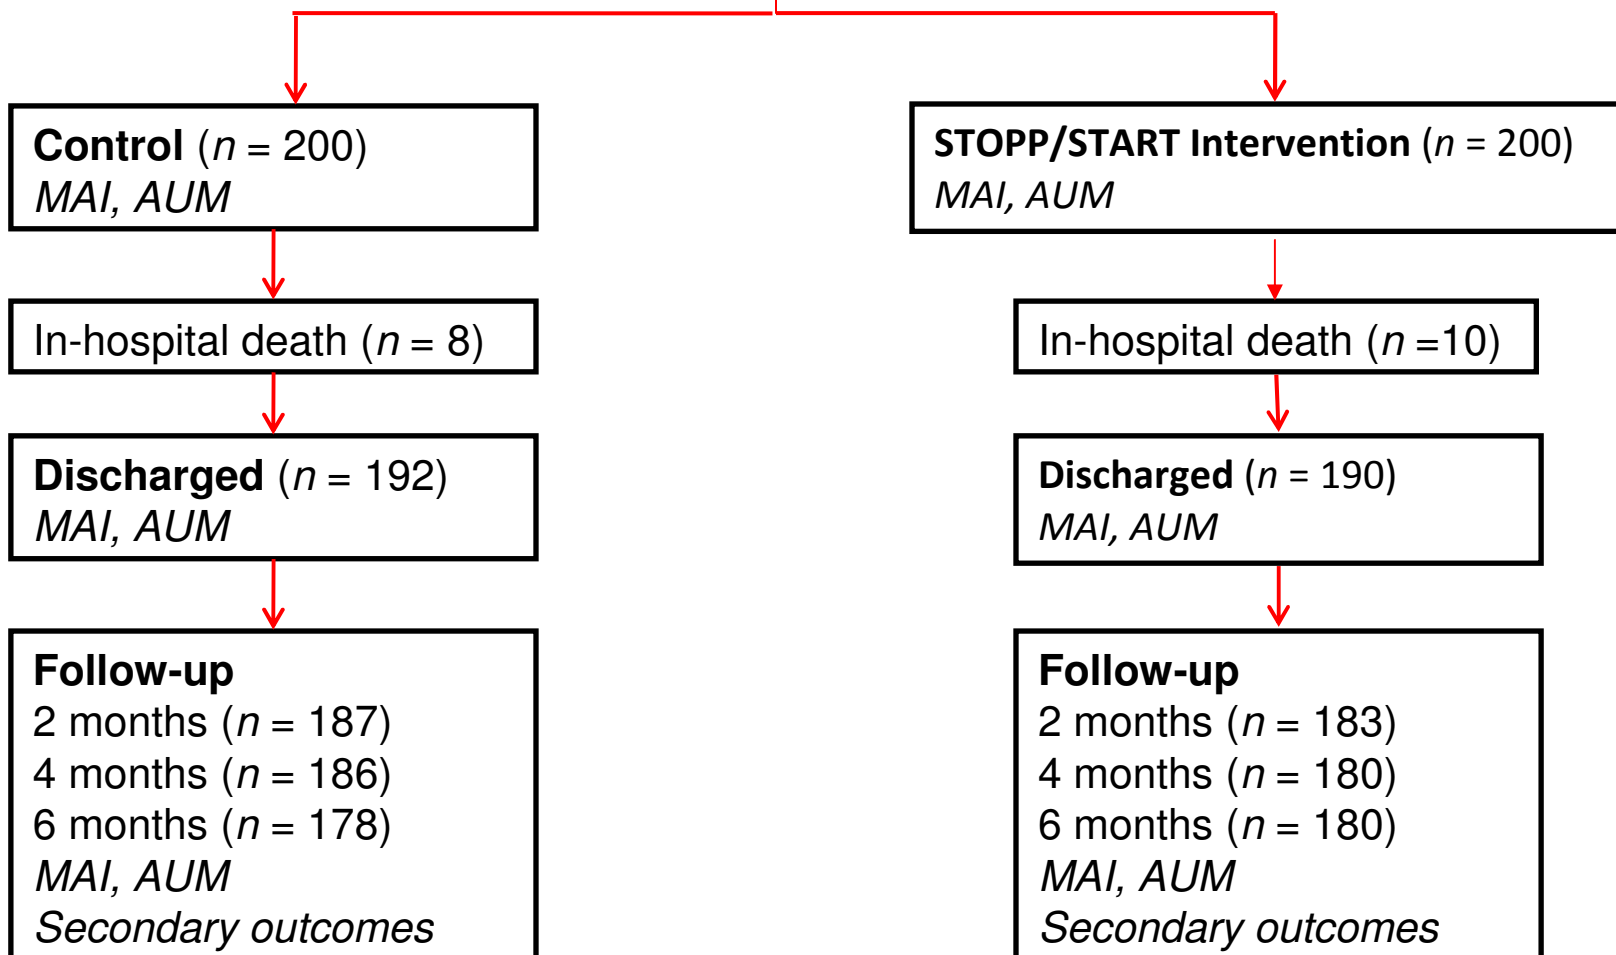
**Control** (*n* = 200)
*MAI, AUM*

In-hospital death (*n* = 8)

**Discharged** (*n* = 192)
*MAI, AUM*

**Follow-up**
2 months (*n* = 187)
4 months (*n* = 186)
6 months (*n* = 178)
*MAI, AUM*
*Secondary outcomes*

**STOPP/START Intervention** (*n* = 200)
*MAI, AUM*

In-hospital death (*n* =10)

**Discharged** (*n* = 190)
*MAI, AUM*

**Follow-up**
2 months (*n* = 183)
4 months (*n* = 180)
6 months (*n* = 180)
*MAI, AUM*
*Secondary outcomes*